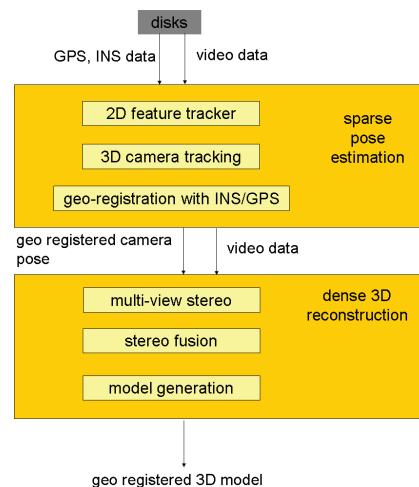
disks

GPS, INS data

video data

2D feature tracker

3D camera tracking

geo-registration with INS/GPS

sparse pose estimation

geo registered camera pose

video data

multi-view stereo

stereo fusion

model generation

dense 3D reconstruction

geo registered 3D model